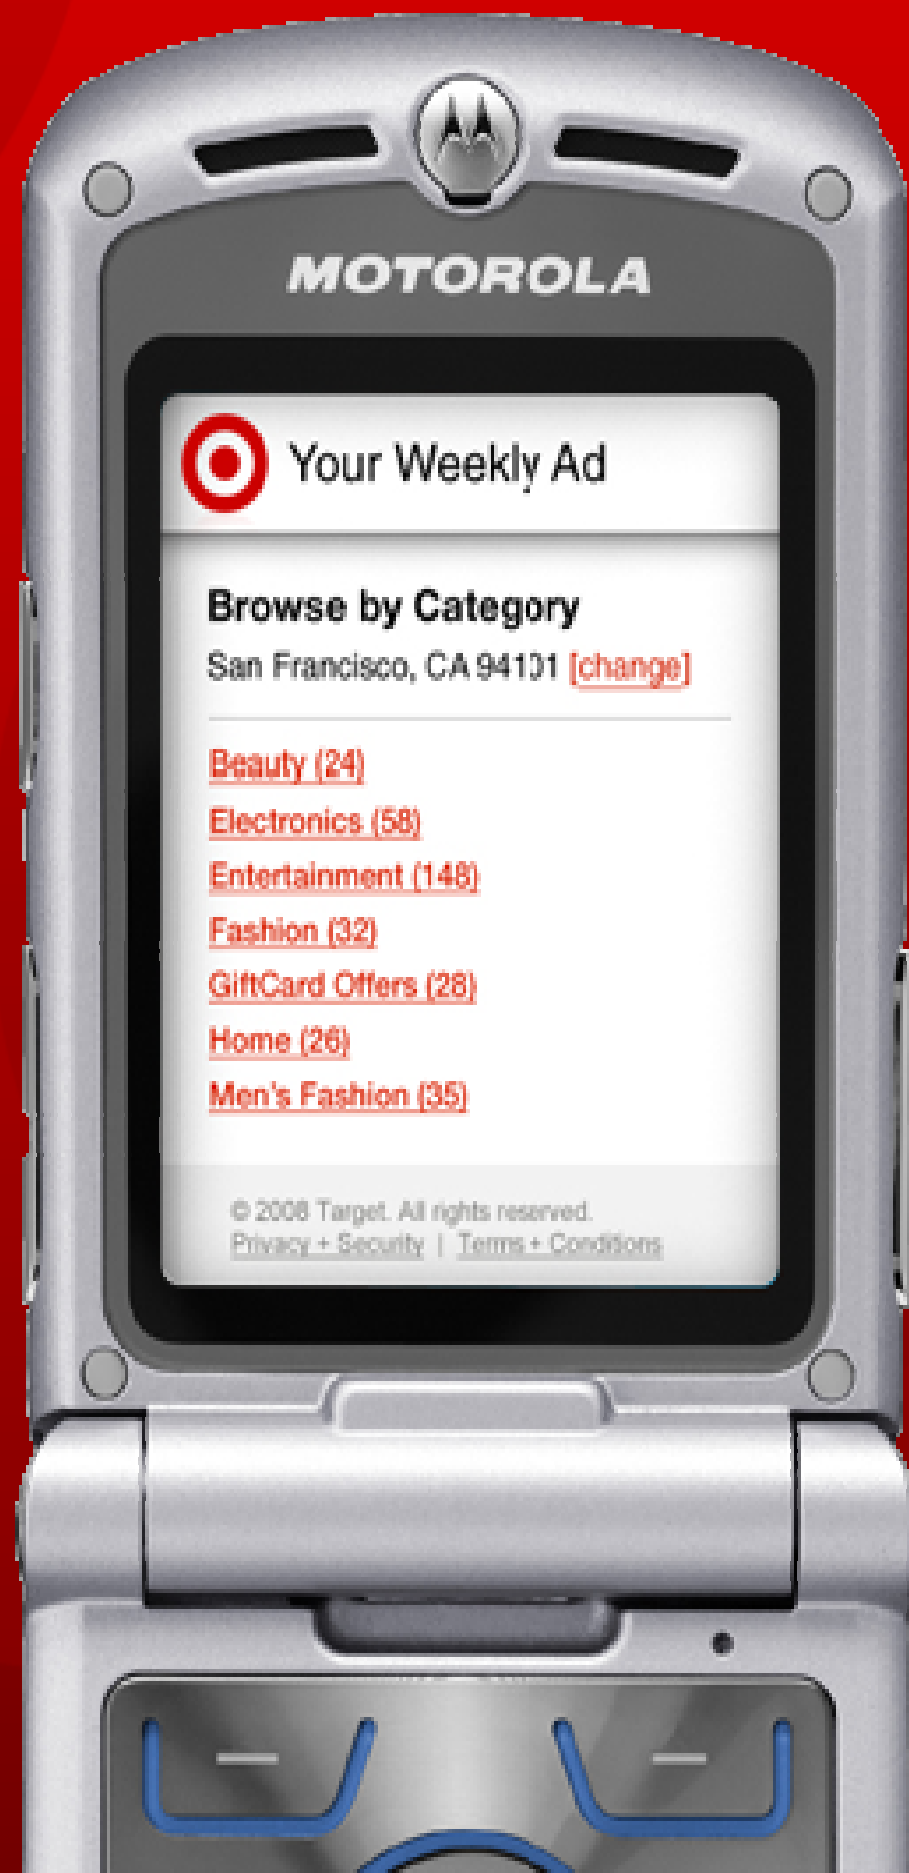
MOTOROLA

Your Weekly Ad

Browse by Category
San Francisco, CA 94101 [change]

Beauty (24)
Electronics (58)
Entertainment (148)
Fashion (32)
GiftCard Offers (28)
Home (26)
Men's Fashion (35)

© 2008 Target. All rights reserved.
Privacy + Security | Terms + Conditions